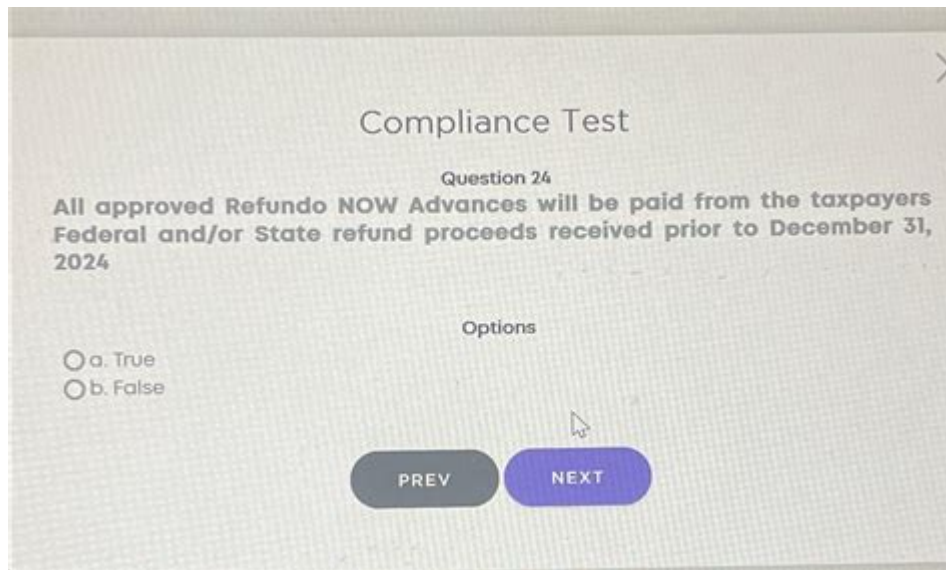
Compliance Test

Question 24

All approved Refundo NOW Advances will be paid from the taxpayers Federal and/or State refund proceeds received prior to December 31, 2024

Options

a. True
b. False

PREV
NEXT